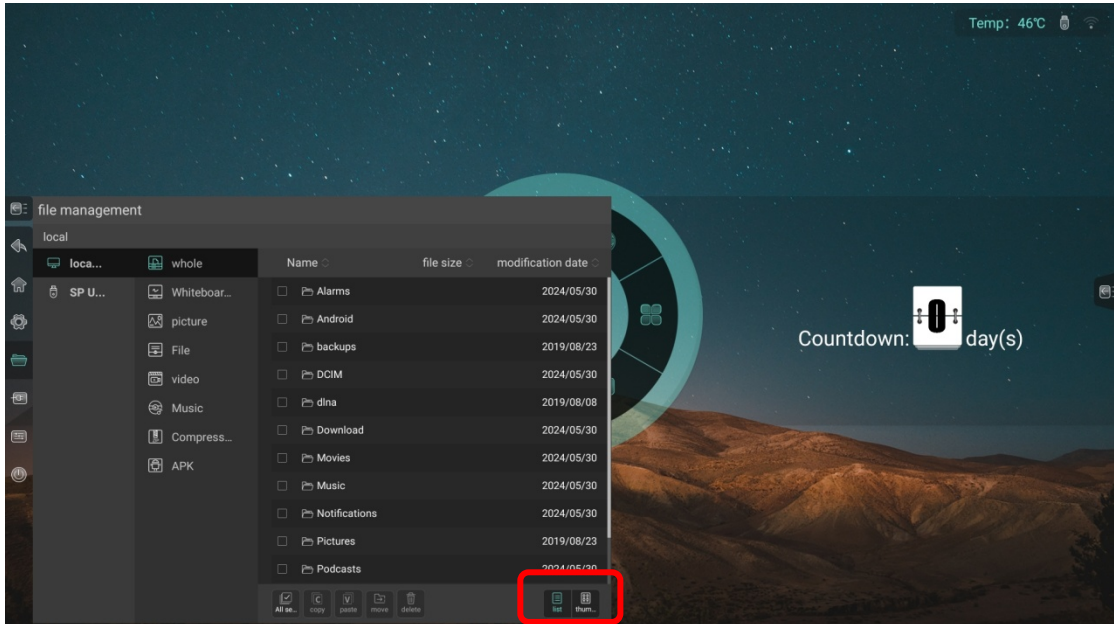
Temp: 46℃

file management

local

loca...
SP U...

whole
Whiteboar...
picture
File
video
Music
Compress...
APK

| Name | file size | modification date |
|---|---|---|
| Alarms | | 2024/05/30 |
| Android | | 2024/05/30 |
| backups | | 2019/08/23 |
| DCIM | | 2024/05/30 |
| dlna | | 2019/08/08 |
| Download | | 2024/05/30 |
| Movies | | 2024/05/30 |
| Music | | 2024/05/30 |
| Notifications | | 2024/05/30 |
| Pictures | | 2019/08/23 |
| Podcasts | | 2024/05/30 |

All se... copy paste move delete

list thum...

Countdown: 0 day(s)